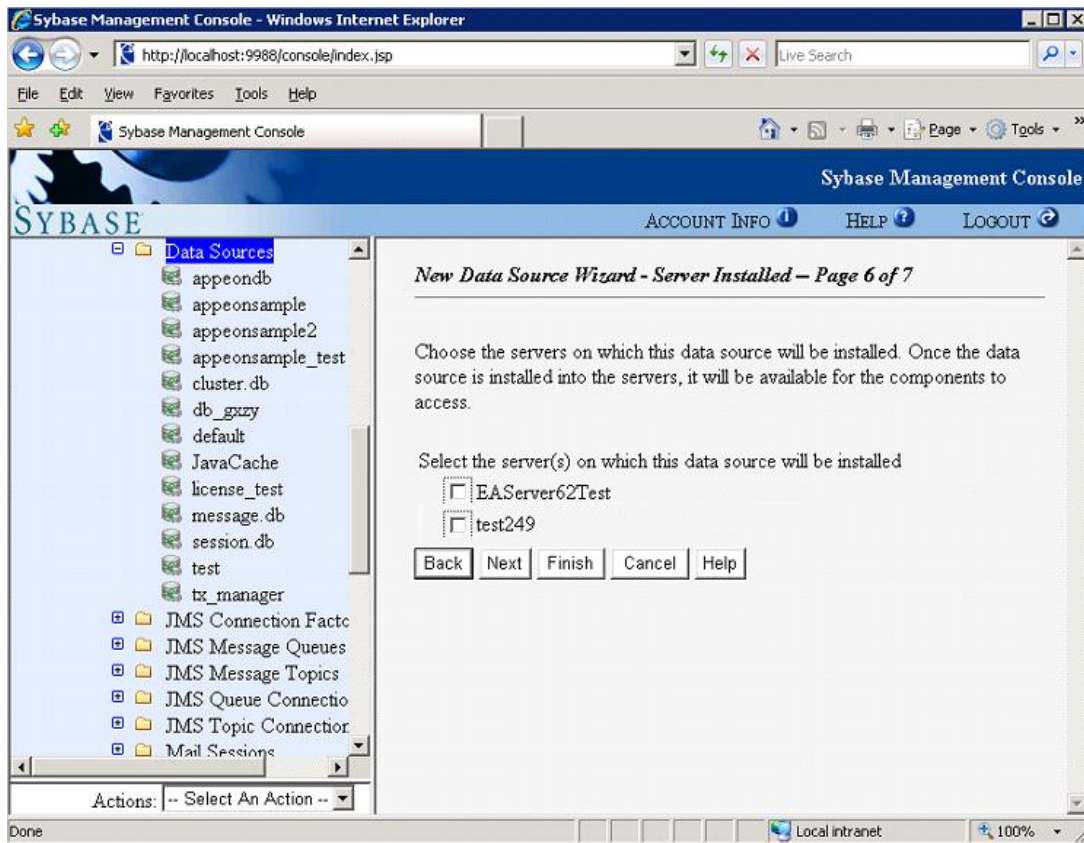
Sybase Management Console - Windows Internet Explorer

http://localhost:9988/console/index.jsp

Live Search

File Edit View Favorites Tools Help

Sybase Management Console

Page Tools

Sybase Management Console

SYBASE

ACCOUNT INFO HELP LOGOUT

Data Sources
appeondb
appeonsample
appeonsample2
appeonsample_test
cluster.db
db_gxzy
default
JavaCache
license_test
message.db
session.db
test
tx_manager
JMS Connection Facto
JMS Message Queues
JMS Message Topics
JMS Queue Connectio
JMS Topic Connection
Mail Sessions

Actions: -- Select An Action --

New Data Source Wizard - Server Installed — Page 6 of 7

Choose the servers on which this data source will be installed. Once the data source is installed into the servers, it will be available for the components to access.

Select the server(s) on which this data source will be installed
EAServer62Test
test249

Back Next Finish Cancel Help

Done

Local intranet

100%